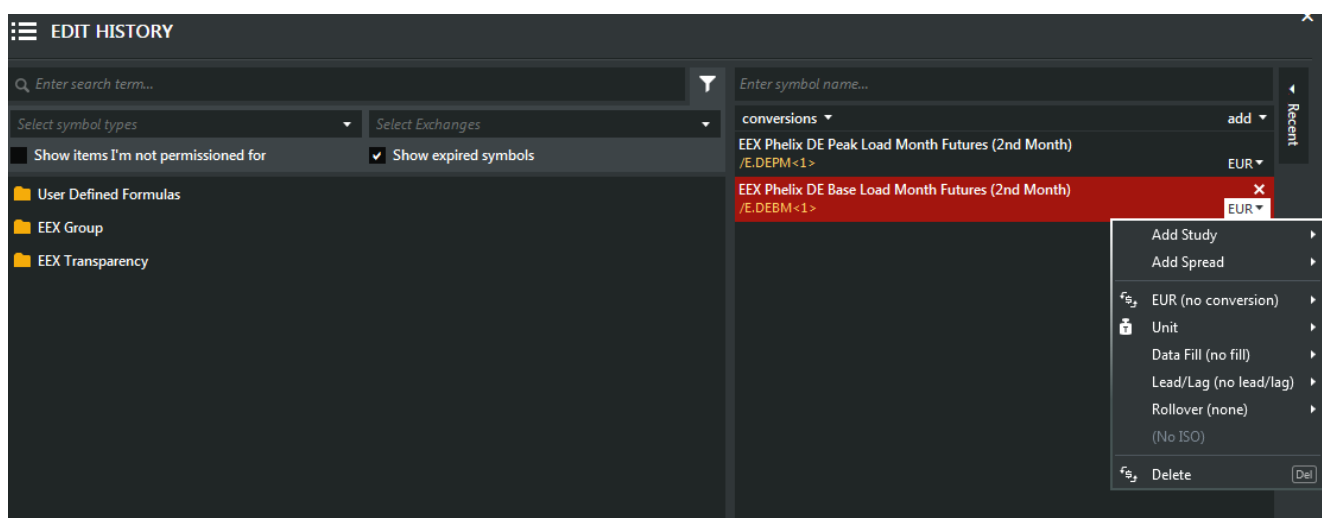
EDIT HISTORY

Enter search term...

Enter symbol name...

Recent

Select symbol types

Select Exchanges

conversions ▾

add ▾

Show items I'm not permissioned for

Show expired symbols

EEX Phelix DE Peak Load Month Futures (2nd Month)
/E.DEPM<1>
EUR ▾

EEX Phelix DE Base Load Month Futures (2nd Month)
/E.DEBM<1>
EUR ▾

User Defined Formulas

EEX Group

EEX Transparency

Add Study
Add Spread
EUR (no conversion)
Unit
Data Fill (no fill)
Lead/Lag (no lead/lag)
Rollover (none)
(No ISO)
Delete
Del